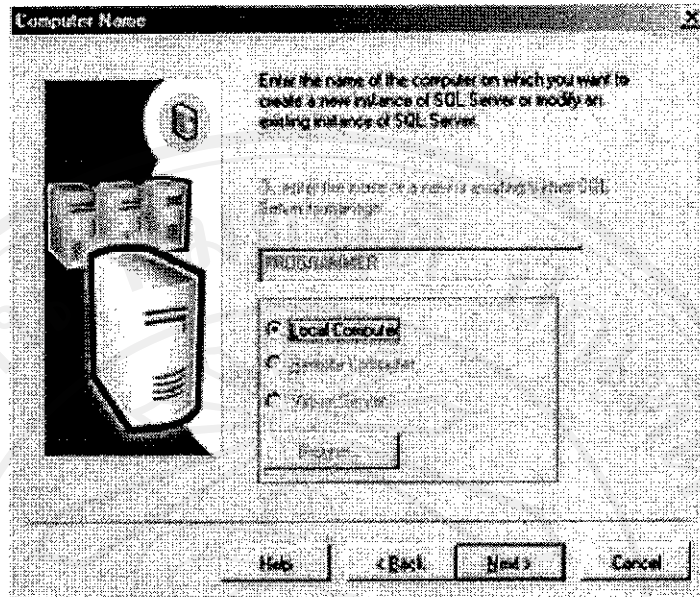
Computer Name

Enter the name of the computer on which you want to create a new instance of SQL Server or modify an existing instance of SQL Server.

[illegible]

PROGRAMMER

Local Computer

Remote Computer

Virtual Server

Browse...

Help

< Back

Next >

Cancel